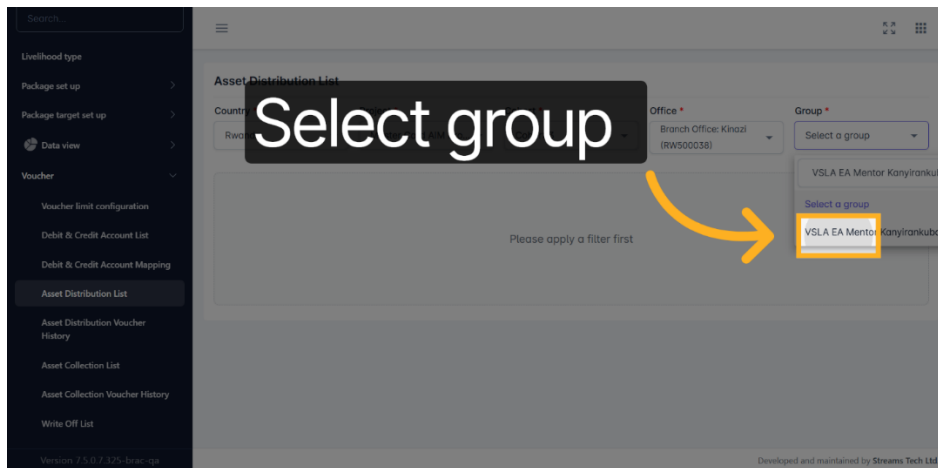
Search...

Livelihood type
Package set up
Package target set up
Data view
Voucher
Voucher limit configuration
Debit & Credit Account List
Debit & Credit Account Mapping
Asset Distribution List
Asset Distribution Voucher History
Asset Collection List
Asset Collection Voucher History
Write Off List
Version 7.5.0.7.325-brac-qa

Asset Distribution List

Country
Rwa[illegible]

Select group

Office *
Branch Office: Kinazi (RW500038)

Group *
Select a group

VSLA EA Mentor Kanyirankub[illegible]
Select a group
VSLA EA Mentor Kanyirankub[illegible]

Please apply a filter first

Developed and maintained by Streams Tech Ltd